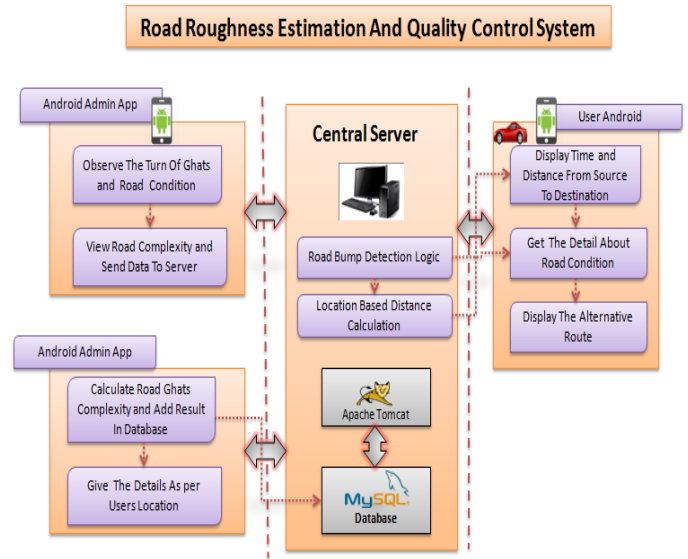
Road Roughness Estimation And Quality Control System

Android Admin App

Observe The Turn Of Ghats and Road Condition

View Road Complexity and Send Data To Server

Android Admin App

Calculate Road Ghats Complexity and Add Result In Database

Give The Details As per Users Location

Central Server

Road Bump Detection Logic

Location Based Distance Calculation

Apache Tomcat

MySQL

Database

User Android

Display Time and Distance From Source To Destination

Get The Detail About Road Condition

Display The Alternative Route